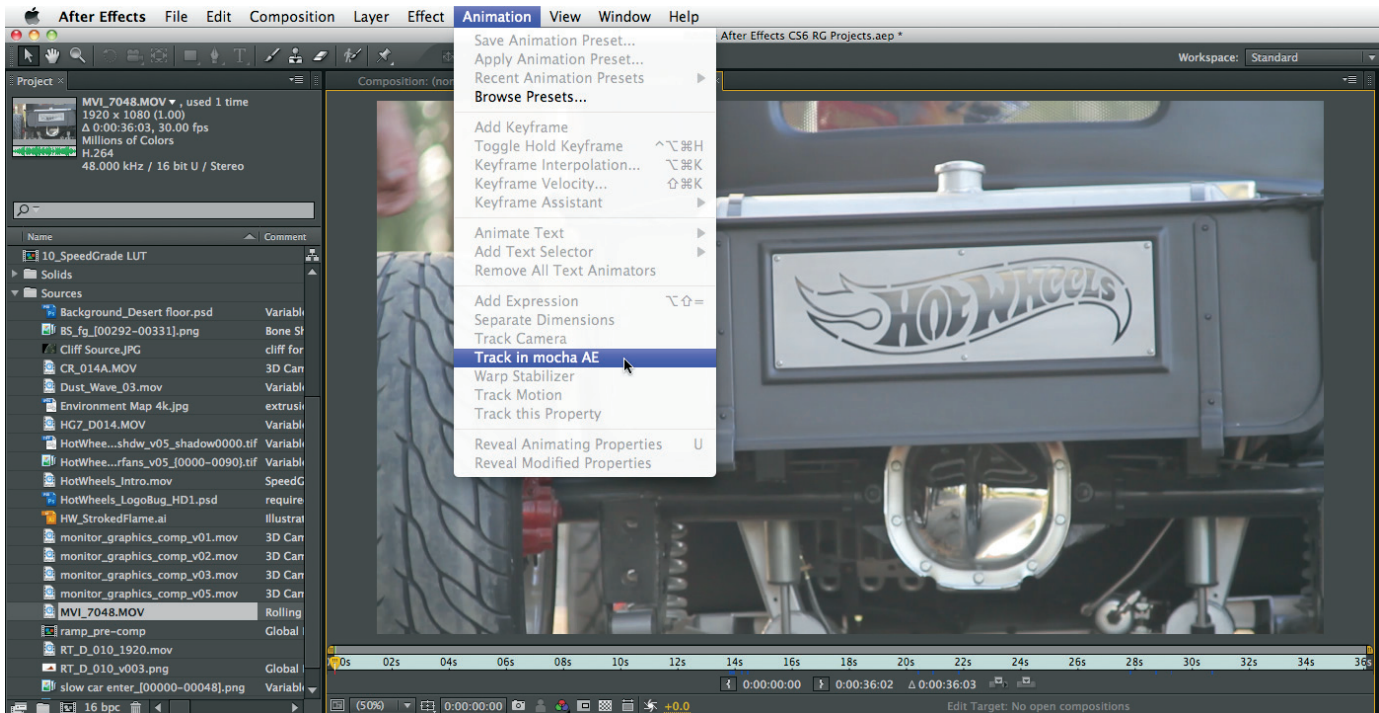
After Effects File Edit Composition Layer Effect Animation View Window Help

After Effects CS6 RG Projects.aep *

Workspace: Standard

Project ×

MVI_7048.MOV ▾ , used 1 time
1920 x 1080 (1.00)
Δ 0:00:36:03, 30.00 fps
Millions of Colors
H.264
48.000 kHz / 16 bit U / Stereo

| Name | Comment |
|---|---|
| 10_SpeedGrade LUT | |
| Solids | |
| Sources | |
| Background_Desert floor.psd | Variabl |
| BS_fg_[00292-00331].png | Bone Sh |
| Cliff Source.JPG | cliff for |
| CR_014A.MOV | 3D Can |
| Dust_Wave_03.mov | Variabl |
| Environment Map 4k.jpg | extrusi |
| HG7_D014.MOV | Variabl |
| HotWhee...shdw_v05_shadow0000.tif | Variabl |
| HotWhee...rfans_v05_[0000-0090].tif | Variabl |
| HotWheels_Intro.mov | SpeedG |
| HotWheels_LogoBug_HD1.psd | require |
| HW_StrokedFlame.ai | Illustrat |
| monitor_graphics_comp_v01.mov | 3D Can |
| monitor_graphics_comp_v02.mov | 3D Can |
| monitor_graphics_comp_v03.mov | 3D Can |
| monitor_graphics_comp_v05.mov | 3D Can |
| MVI_7048.MOV | Rolling |
| ramp_pre-comp | Global |
| RT_D_010_1920.mov | |
| RT_D_010_v003.png | Global |
| slow car enter_[00000-00048].png | Variabl |

16 bpc

Composition: (non

Save Animation Preset...
Apply Animation Preset...
Recent Animation Presets
Browse Presets...

Add Keyframe
Toggle Hold Keyframe ^⌥⌘H
Keyframe Interpolation... ⌥⌘K
Keyframe Velocity... ⇧⌘K
Keyframe Assistant

Animate Text
Add Text Selector
Remove All Text Animators

Add Expression ⌥⇧=
Separate Dimensions
Track Camera
Track in mocha AE
Warp Stabilizer
Track Motion
Track this Property

Reveal Animating Properties U
Reveal Modified Properties

HOT WHEELS

0s 02s 04s 06s 08s 10s 12s 14s 16s 18s 20s 22s 24s 26s 28s 30s 32s 34s 36

0:00:00:00 0:00:36:02 Δ 0:00:36:03

(50%) 0:00:00:00 +0.0

Edit Target: No open compositions